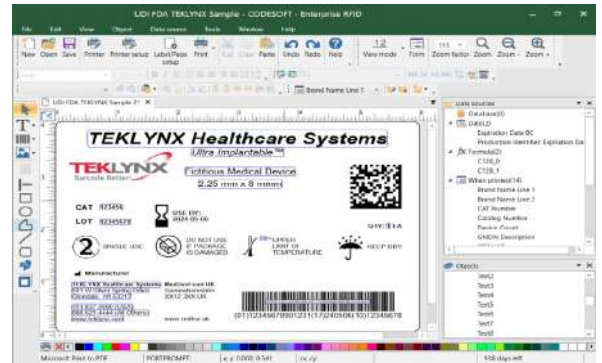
UDI FDA TEKLYNX Sample - CODESOFT - Enterprise RFID

File Edit View Object Data source Tools Window Help

New Open Save Printer Printer setup Label/Page setup Print Cut Copy Paste Undo Redo Help View mode Form Zoom factor Zoom Zoom

Brand Name Line 1

UDI FDA TEKLYNX Sample 2* ×

TEKLYNX Healthcare Systems
Ultra Implantable™

TEKLYNX
Barcode Better

Fictitious Medical Device
2.25 mm x 8 mm

CAT 123456
LOT 12345678

USE BY:
2024-06-06

QTY: 1 EA

2 SINGLE USE

DO NOT USE IF PACKAGE IS DAMAGED

UPPER LIMIT OF TEMPERATURE

KEEP DRY

Manufacturer

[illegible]

MedDevice UK
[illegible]

www.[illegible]

(01)12345678901231(17)240606(10)12345678

Data sources
Database(0)
Date(2)
Expiration Date BC
Production Identifier Expiration Da
Formula(2)
C128_0
C128_1
When printed(14)
Brand Name Line 1
Brand Name Line 2
CAT Number
Catalog Number
Device Count
GMDN Description

Objects
Text2
Text3
Text4
Text5
Text6
Text7
Text8

Microsoft Print to PDF PORTPROMPT: x,y: 0.000, 0.541 cx, cy: 558 days left